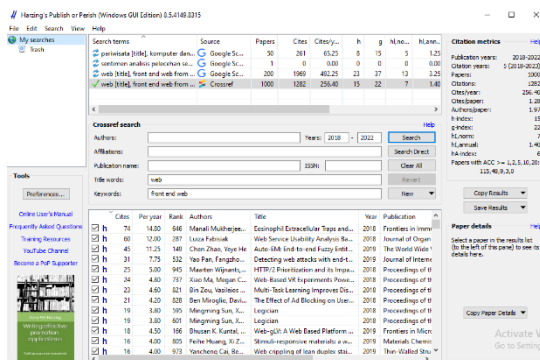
Harzing's Publish or Perish (Windows GUI Edition) 8.5.4149.8315

File Edit Search View Help

My searches
Trash

| Search terms | Source | Papers | Cites | Cites/y... | h | g | hI,no... | hI,ann... |
|---|---|---|---|---|---|---|---|---|
| pariwisata [title], komputer dan... | Google Sc... | 50 | 261 | 65.25 | 8 | 15 | 5 | 1.25 |
| sentimen analisis pelacehan se... | Google Sc... | 1 | 0 | 0.00 | 0 | 0 | 0 | 0.00 |
| web [title], front end web from ... | Google Sc... | 200 | 1969 | 492.25 | 23 | 37 | 13 | 3.25 |
| web [title], front end web from ... | Crossref | 1000 | 1282 | 256.40 | 15 | 22 | 7 | 1.40 |

Crossref search
Help

Authors:
Years: 2018 - 2022
Search
Affiliations:
Search Direct
Publication name:
ISSN:
Clear All
Title words: web
Revert
Keywords: front end web
New

Tools
Preferences...
Online User's Manual
Frequently Asked Questions
Training Resources
YouTube Channel
Become a PoP Supporter

Writing effective publication

| | Cites | Per year | Rank | Authors | Title | Year | Publication |
|---|---|---|---|---|---|---|---|
| h | 74 | 14.80 | 846 | Manali Mukherjee... | Eosinophil Extracellular Traps and... | 2018 | Frontiers in Immu |
| h | 60 | 12.00 | 287 | Luiza Fabisiak | Web Service Usability Analysis Ba... | 2018 | Journal of Organ |
| h | 45 | 11.25 | 140 | Chen Zhao, Yeye He | Auto-EM: End-to-end Fuzzy Entit... | 2019 | The World Wide |
| h | 31 | 7.75 | 532 | Yao Pan, Fangzho... | Detecting web attacks with end-t... | 2019 | Journal of Wirel |
| h | 25 | 5.00 | 945 | Maarten Wijnants,... | HTTP/2 Prioritization and its Impa... | 2018 | Proceedings of th |
| h | 24 | 4.80 | 77 | Xiao Ma, Megan C... | Web-Based VR Experiments Powe... | 2018 | Proceedings of th |
| h | 24 | 4.80 | 21 | Jin Zou, Vasileios ... | Multi-Task Learning Improves Dis... | 2018 | Frontiers in Gene |
| h | 24 | 4.80 | 108 | Ben Miroglio, Davi... | The Effect of Ad Blocking on User... | 2018 | Proceedings of th |
| h | 19 | 3.80 | 595 | Mingming Sun, X... | Logician | 2018 | Proceedings of th |
| h | 19 | 3.80 | 201 | Mingming Sun, X... | Logician | 2018 | Proceedings of th |
| h | 16 | 4.00 | 156 | Bhusan K. Kuntal,... | Web-gLV: A Web Based Platform ... | 2019 | Frontiers in Micr |
| h | 16 | 4.00 | 805 | Feihe Huang, Xi Zh... | Stimuli-responsive materials: a w... | 2019 | Materials Chemi |
| h | 16 | 4.00 | 973 | Yancheng Cai, Be... | Web crippling of lean duplex stai... | 2019 | Thin-Walled Stru |

Citation metrics
Help
Publication years: 2018-2022
Citation years: 5 (2018-2023)
Papers: 1000
Citations: 1282
Cites/year: 256.40
Cites/paper: 1.28
Authors/paper: 1.97
h-index: 15
g-index: 22
hI,norm: 7
hI,annual: 1.40
hA-index: 6
Papers with ACC >= 1,2,5,10,20: 115,48,9,3,0

Copy Results
Save Results

Paper details
Help
Select a paper in the results list (to the left of this pane) to see its details here.

Copy Paper Details

Activate Wi
Go to Settings t